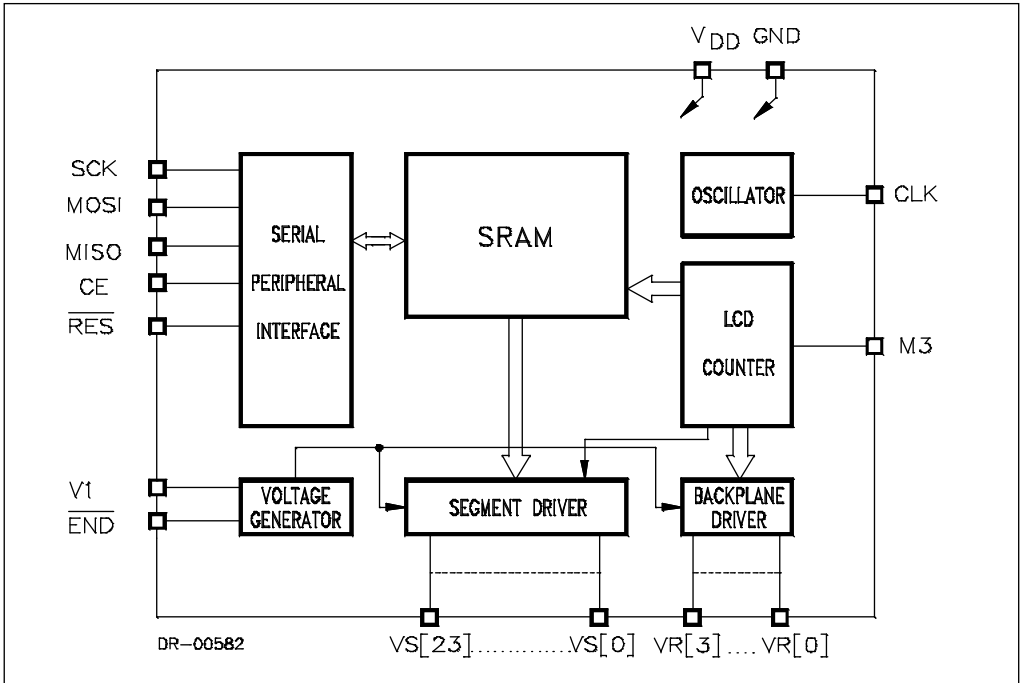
$V_{DD}$ GND

SCK
MOSI
MISO
CE
$\overline{RES}$

SERIAL PERIPHERAL INTERFACE

SRAM

OSCILLATOR

CLK

LCD COUNTER

M3

V1
$\overline{END}$

VOLTAGE GENERATOR

SEGMENT DRIVER

BACKPLANE DRIVER

DR-00582

VS[23]............VS[0] VR[3] .... VR[0]